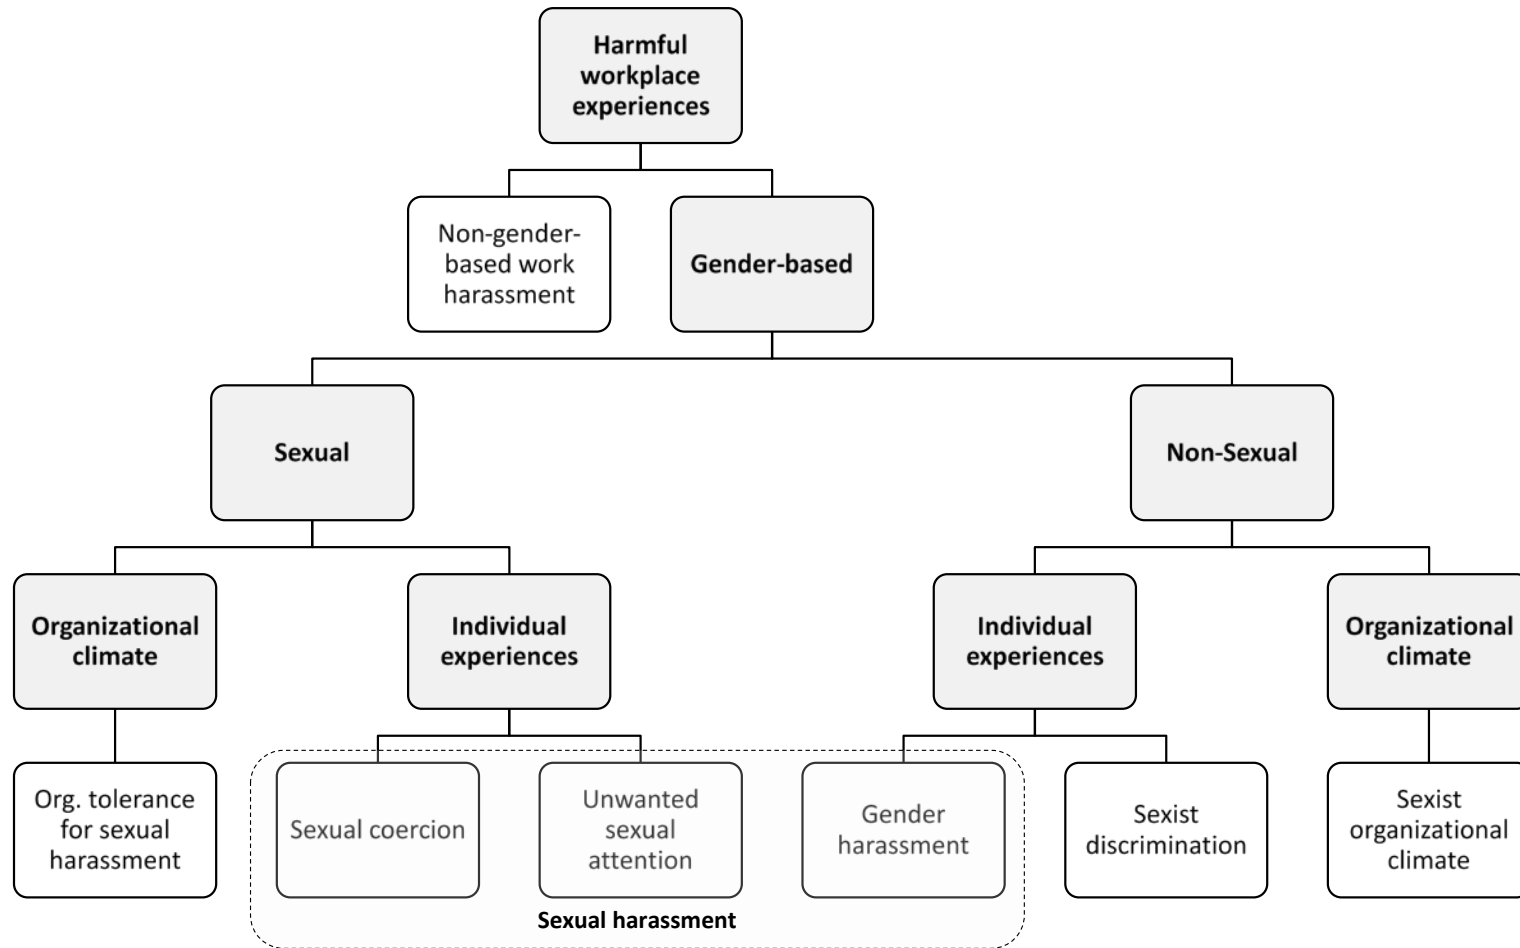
Harmful workplace experiences

Non-gender-based work harassment

Gender-based

Sexual

Non-Sexual

Organizational climate

Individual experiences

Individual experiences

Organizational climate

Org. tolerance for sexual harassment

Sexual coercion

Unwanted sexual attention

Gender harassment

Sexist discrimination

Sexist organizational climate

Sexual harassment